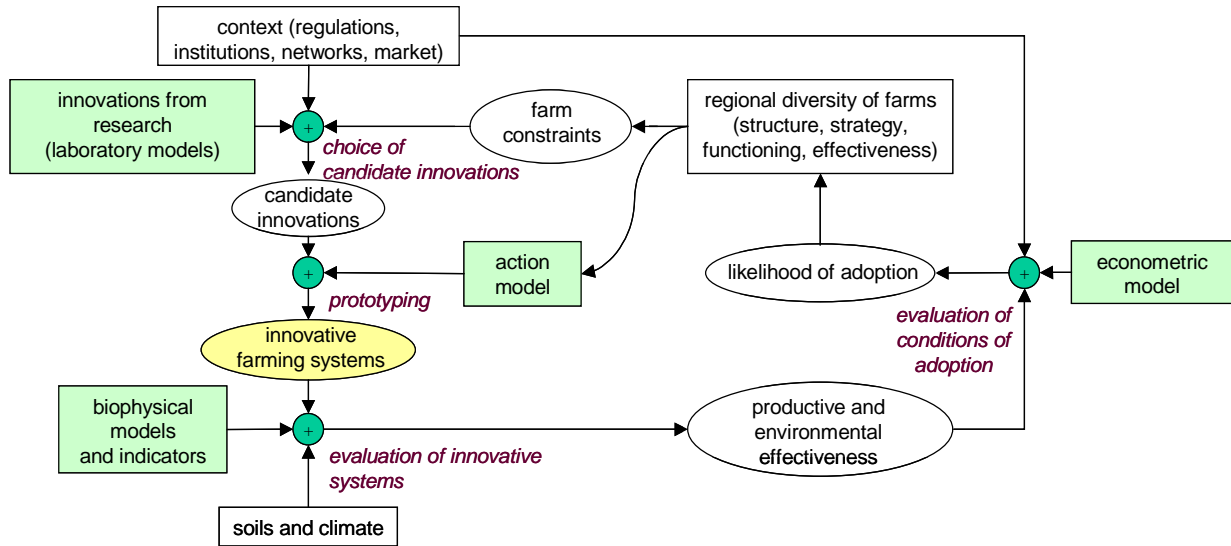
context (regulations, institutions, networks, market)

innovations from research (laboratory models)

+

choice of candidate innovations

farm constraints

regional diversity of farms (structure, strategy, functioning, effectiveness)

candidate innovations

+

action model

likelihood of adoption

+

econometric model

prototyping

innovative farming systems

evaluation of conditions of adoption

biophysical models and indicators

+

evaluation of innovative systems

productive and environmental effectiveness

soils and climate